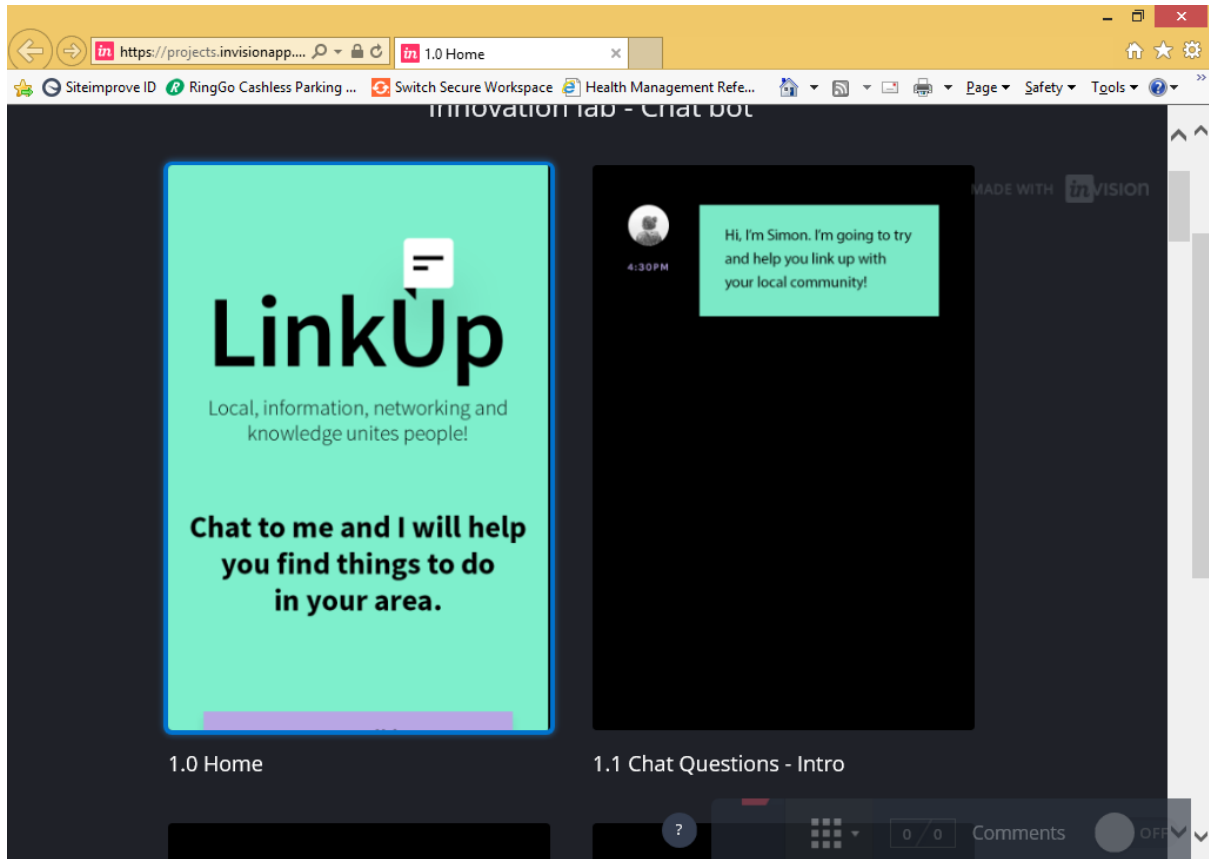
https://projects.invisionapp....

1.0 Home

Siteimprove ID RingGo Cashless Parking ... Switch Secure Workspace Health Management Refe...

Page ▾ Safety ▾ Tools ▾

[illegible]nnovation lab - Chat bot

MADE WITH in VISION

LinkUp

Local, information, networking and knowledge unites people!

Chat to me and I will help you find things to do in your area.

4:30PM

Hi, I'm Simon. I'm going to try and help you link up with your local community!

1.0 Home

1.1 Chat Questions - Intro

?

0 / 0

Comments

OFF